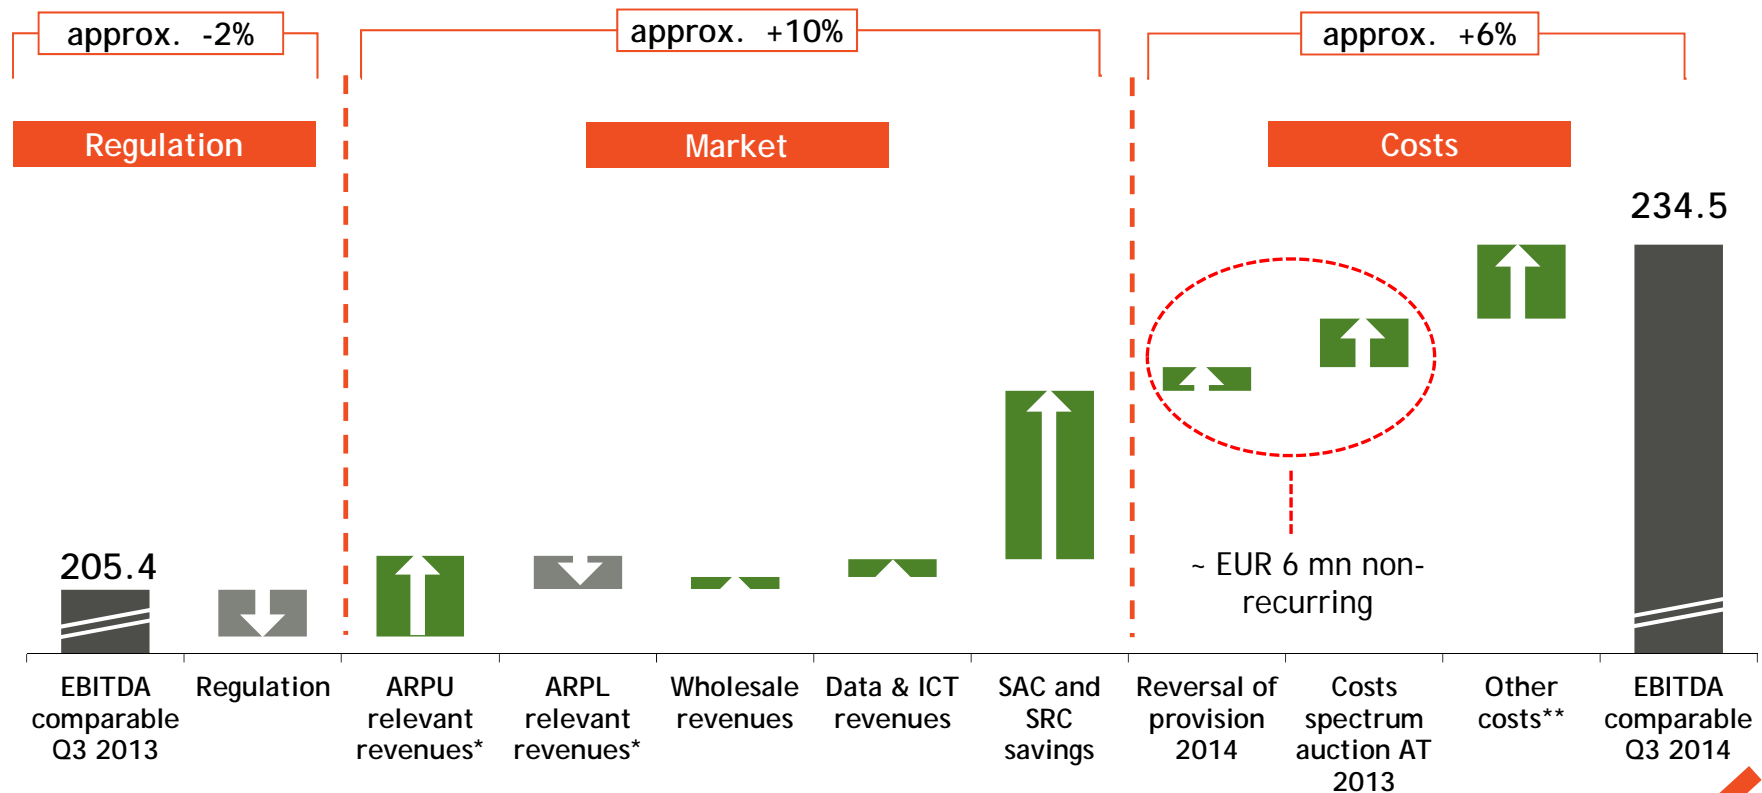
approx. -2%

approx. +10%

approx. +6%

Regulation

Market

Costs

234.5

205.4

~ EUR 6 mn non-recurring

EBITDA comparable Q3 2013

Regulation

ARPU relevant revenues*

ARPL relevant revenues*

Wholesale revenues

Data & ICT revenues

SAC and SRC savings

Reversal of provision 2014

Costs spectrum auction AT 2013

Other costs**

EBITDA comparable Q3 2014